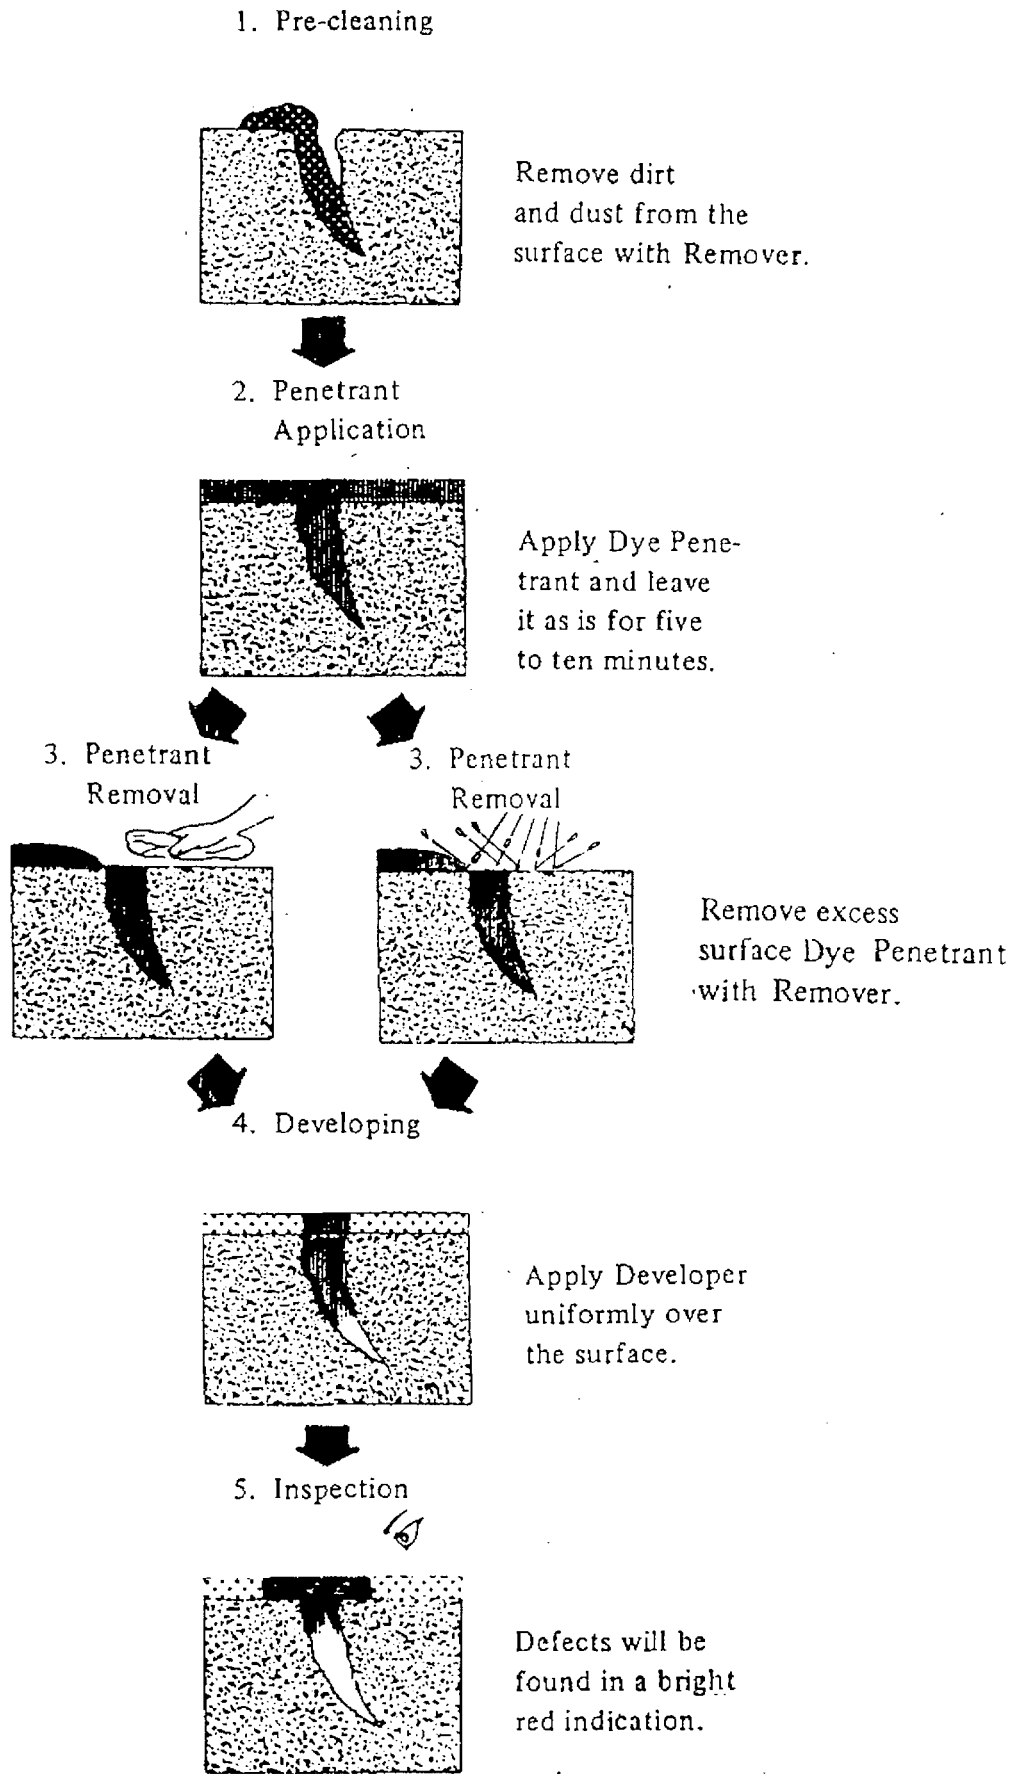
1. Pre-cleaning

Remove dirt and dust from the surface with Remover.

2. Penetrant Application

Apply Dye Penetrant and leave it as is for five to ten minutes.

3. Penetrant Removal

3. Penetrant Removal

Remove excess surface Dye Penetrant with Remover.

4. Developing

Apply Developer uniformly over the surface.

5. Inspection

Defects will be found in a bright red indication.